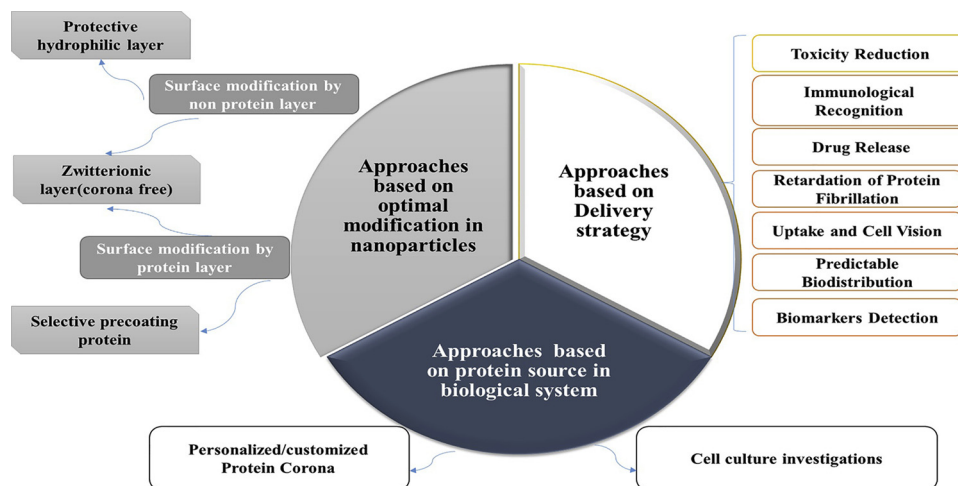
Protective hydrophilic layer

Surface modification by non protein layer

Zwitterionic layer(corona free)

Surface modification by protein layer

Selective precoating protein

Approaches based on optimal modification in nanoparticles

Approaches based on Delivery strategy

Approaches based on protein source in biological system

Toxicity Reduction

Immunological Recognition

Drug Release

Retardation of Protein Fibrillation

Uptake and Cell Vision

Predictable Biodistribution

Biomarkers Detection

Personalized/customized Protein Corona

Cell culture investigations